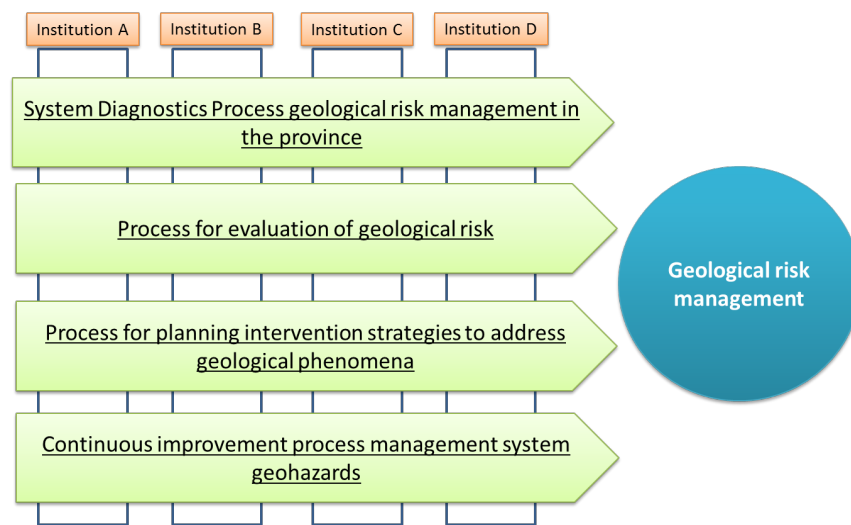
Institution A

Institution B

Institution C

Institution D

System Diagnostics Process geological risk management in the province

Process for evaluation of geological risk

Process for planning intervention strategies to address geological phenomena

Continuous improvement process management system geohazards

Geological risk management